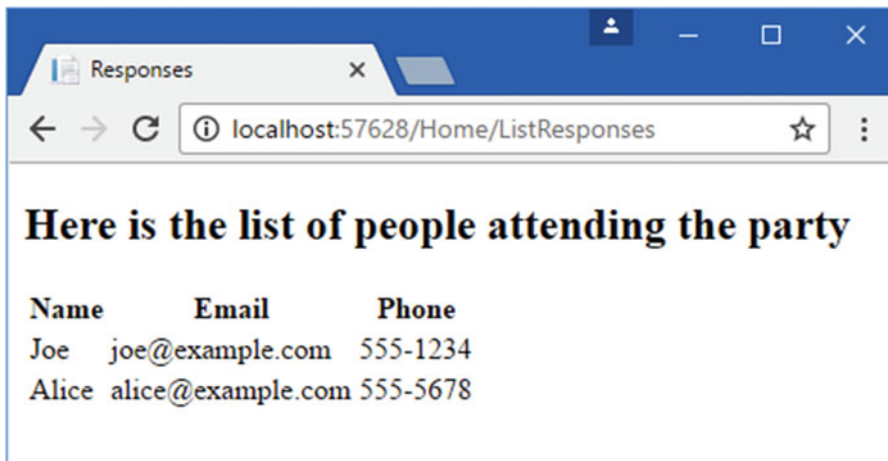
Responses

localhost:57628/Home/ListResponses

Here is the list of people attending the party

| Name | Email | Phone |
|---|---|---|
| Joe | joe@example.com | 555-1234 |
| Alice | alice@example.com | 555-5678 |